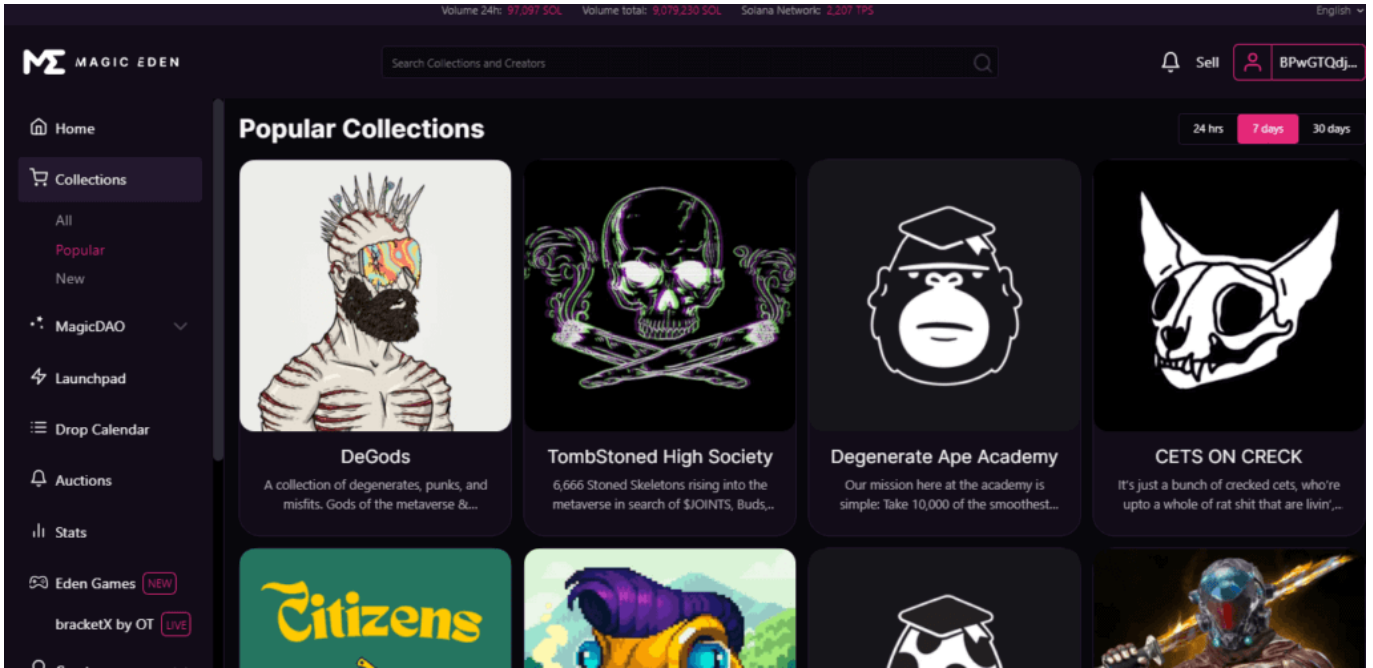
Volume 24h: 97,097 SOL Volume total: 9,079,230 SOL Solana Network: 2,207 TPS English

MAGIC EDEN

Search Collections and Creators

Sell BPwGTQdj...

Home

Collections

All

Popular

New

MagicDAO

Launchpad

Drop Calendar

Auctions

Stats

Eden Games NEW

bracketX by OT LIVE

Popular Collections

24 hrs 7 days 30 days

DeGods

A collection of degenerates, punks, and misfits. Gods of the metaverse &...

TombStoned High Society

6,666 Stoned Skeletons rising into the metaverse in search of $JOINTS, Buds,...

Degenerate Ape Academy

Our mission here at the academy is simple: Take 10,000 of the smoothest...

CETS ON CRECK

It's just a bunch of crecked cets, who're upto a whole of rat shit that are livin',...

Citizens